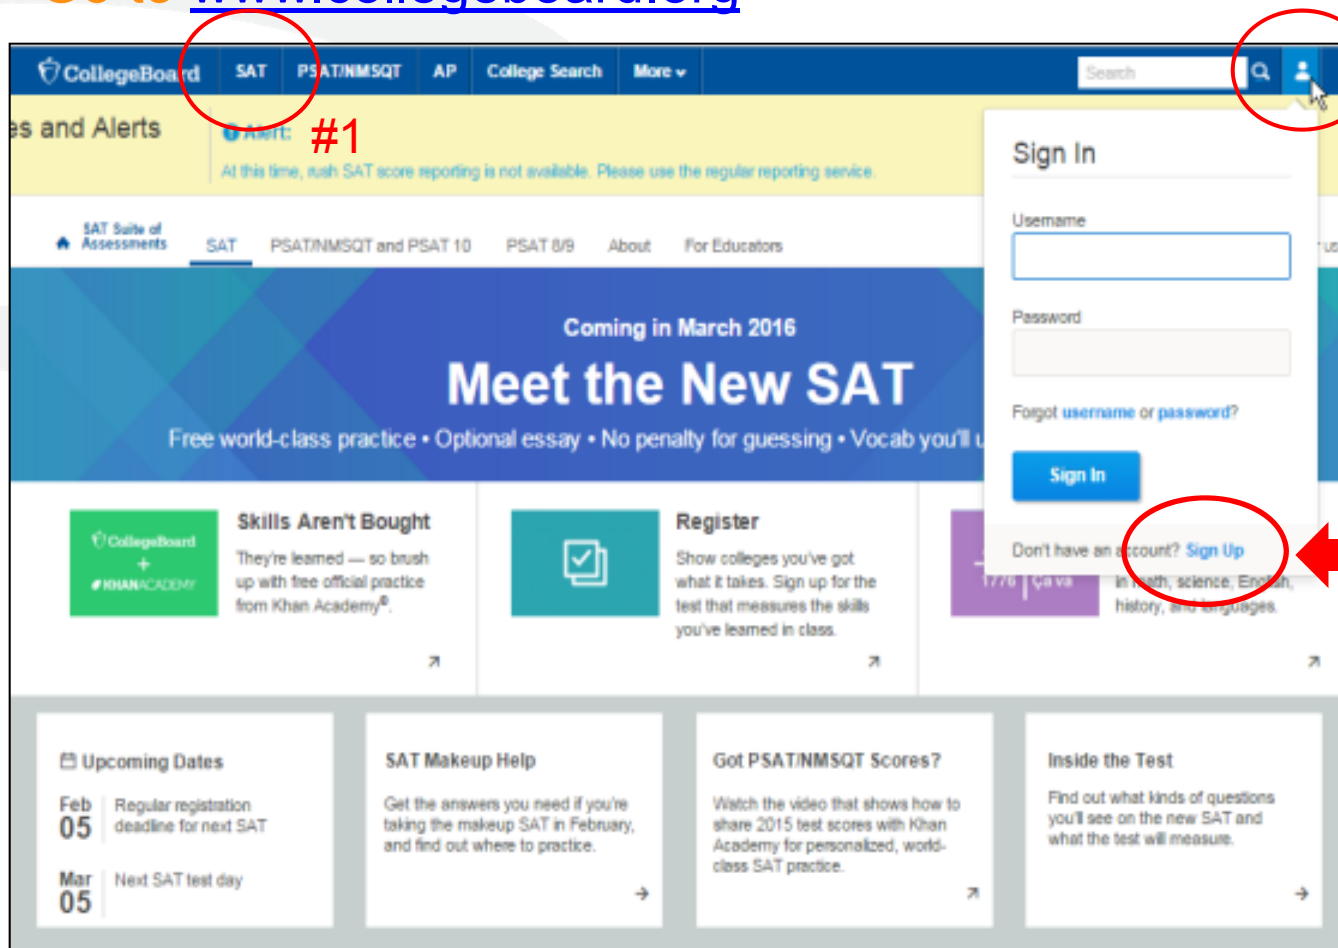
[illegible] www.collegeboard.org

CollegeBoard SAT PSAT/NMSQT AP College Search More

Search

es and Alerts

Alert: #1

At this time, rush SAT score reporting is not available. Please use the regular reporting service.

Sign In

Username

Password

Forgot username or password?

Sign In

Don't have an account? Sign Up

SAT Suite of Assessments SAT PSAT/NMSQT and PSAT 10 PSAT 8/9 About For Educators

Coming in March 2016

Meet the New SAT

Free world-class practice • Optional essay • No penalty for guessing • Vocab you'll u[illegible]

CollegeBoard + KHANACADEMY

Skills Aren't Bought

They're learned — so brush up with free official practice from Khan Academy®.

Register

Show colleges you've got what it takes. Sign up for the test that measures the skills you've learned in class.

1776 Çava

in math, science, English, history, and languages.

Upcoming Dates

Feb 05 Regular registration deadline for next SAT

Mar 05 Next SAT test day

SAT Makeup Help

Get the answers you need if you're taking the makeup SAT in February, and find out where to practice.

Got PSAT/NMSQT Scores?

Watch the video that shows how to share 2015 test scores with Khan Academy for personalized, world-class SAT practice.

Inside the Test

Find out what kinds of questions you'll see on the new SAT and what the test will measure.